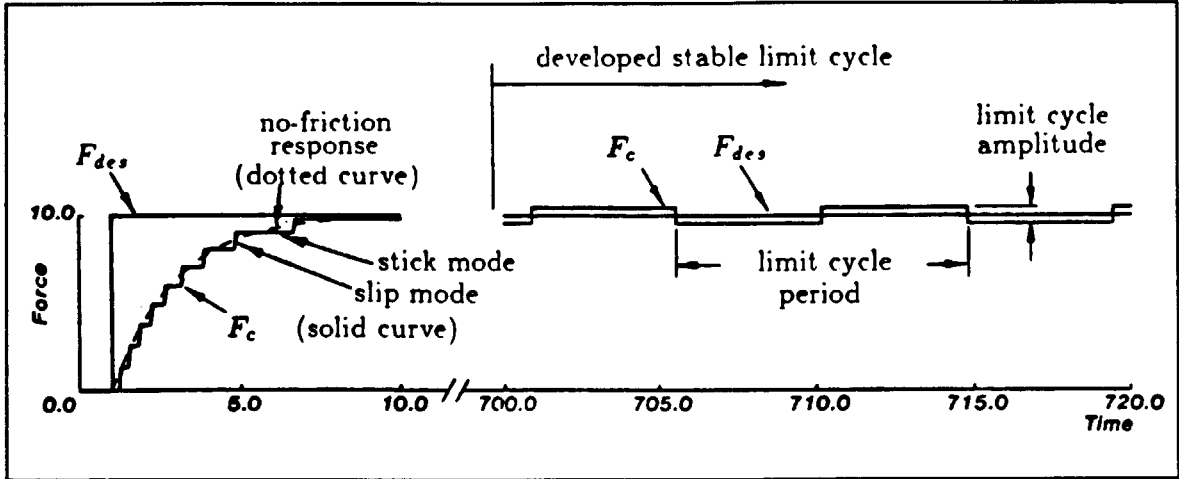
developed stable limit cycle

no-friction response (dotted curve)

$F_{des}$

$F_c$

$F_{des}$

limit cycle amplitude

10.0

Force

stick mode

slip mode (solid curve)

$F_c$

limit cycle period

0.0

5.0

10.0

700.0

705.0

710.0

715.0

720.0

Time